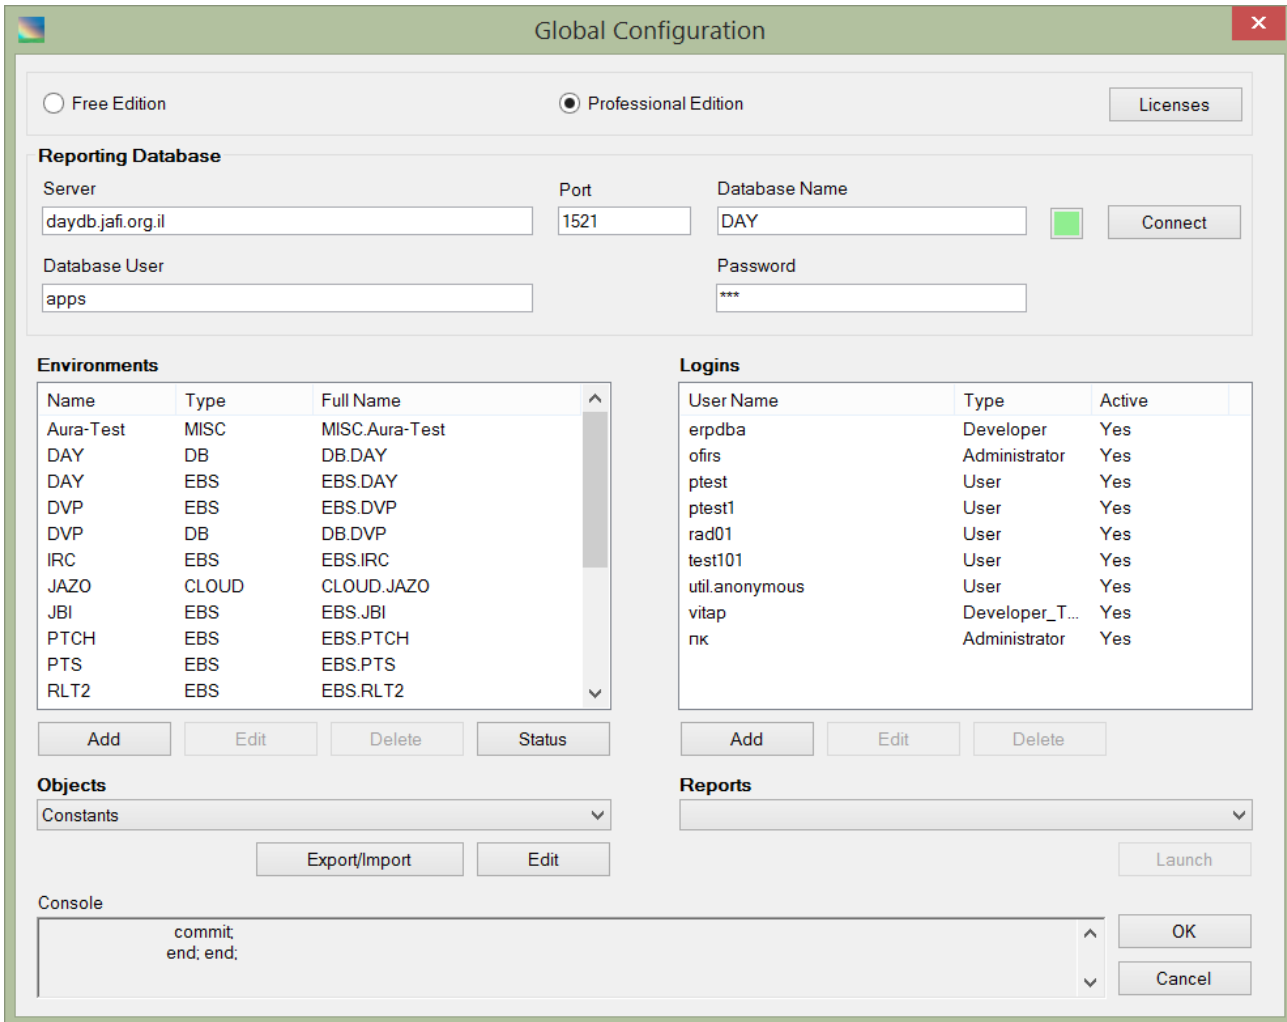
Global Configuration

Free Edition

Professional Edition

Licenses

Reporting Database

Server
daydb.jafi.org.il

Port
1521

Database Name
DAY

Connect

Database User
apps

Password
***

Environments

| Name | Type | Full Name |
|---|---|---|
| Aura-Test | MISC | MISC.Aura-Test |
| DAY | DB | DB.DAY |
| DAY | EBS | EBS.DAY |
| DVP | EBS | EBS.DVP |
| DVP | DB | DB.DVP |
| IRC | EBS | EBS.IRC |
| JAZO | CLOUD | CLOUD.JAZO |
| JBI | EBS | EBS.JBI |
| PTCH | EBS | EBS.PTCH |
| PTS | EBS | EBS.PTS |
| RLT2 | EBS | EBS.RLT2 |

Add Edit Delete Status

Logins

| User Name | Type | Active |
|---|---|---|
| erpdba | Developer | Yes |
| ofirs | Administrator | Yes |
| ptest | User | Yes |
| ptest1 | User | Yes |
| rad01 | User | Yes |
| test101 | User | Yes |
| util.anonymous | User | Yes |
| vitap | Developer_T... | Yes |
| пк | Administrator | Yes |

Add Edit Delete

Objects
Constants

Export/Import Edit

Reports

Launch

Console
commit;
end; end;

OK
Cancel